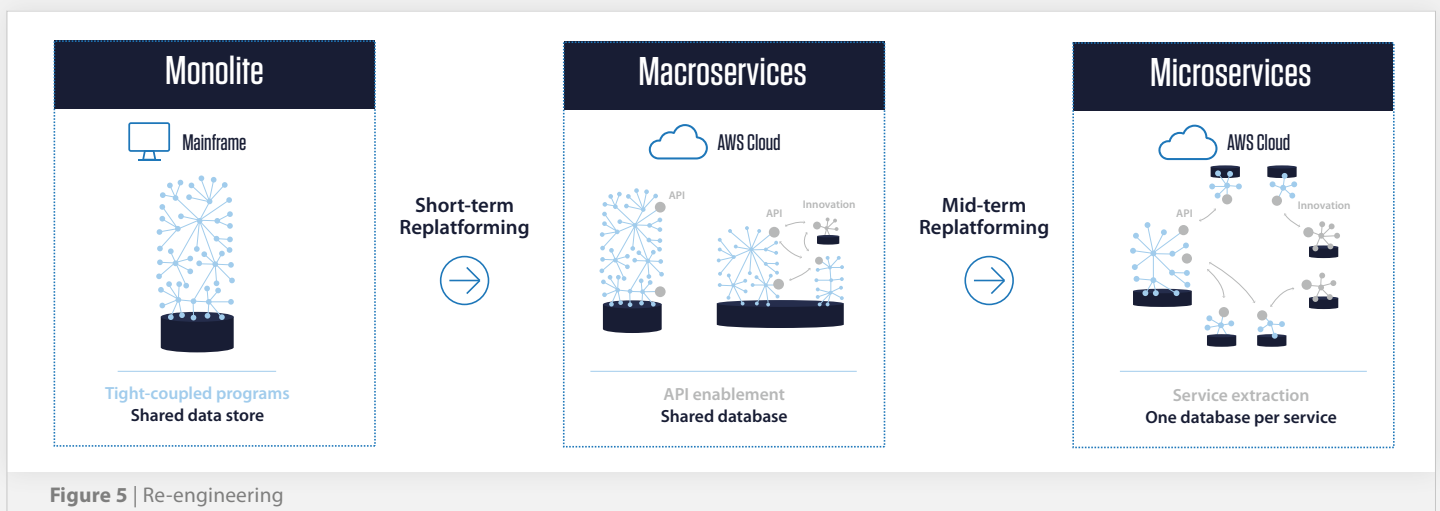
Monolite

Mainframe

Tight-coupled programs
Shared data store

Short-term Replatforming

Macroservices

AWS Cloud

API
API
Innovation

API enablement
Shared database

Mid-term Replatforming

Microservices

AWS Cloud

API
Innovation

Service extraction
One database per service

Figure 5 | Re-engineering